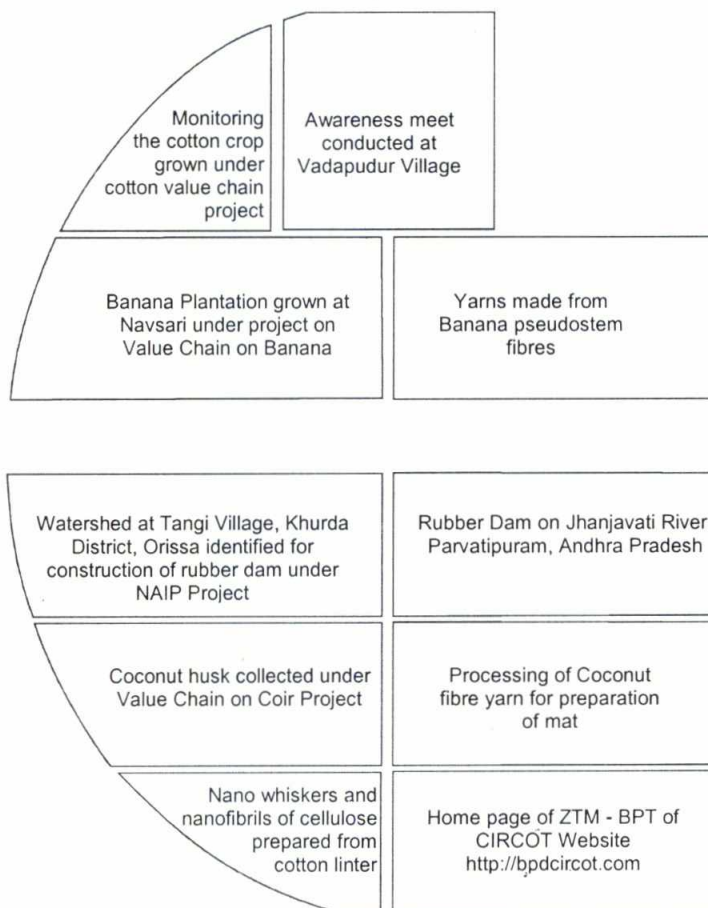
Monitoring the cotton crop grown under cotton value chain project

Awareness meet conducted at Vadapudur Village

Banana Plantation grown at Navsari under project on Value Chain on Banana

Yarns made from Banana pseudostem fibres

Watershed at Tangi Village, Khurda District, Orissa identified for construction of rubber dam under NAIP Project

Rubber Dam on Jhanjavati River Parvatipuram, Andhra Pradesh

Coconut husk collected under Value Chain on Coir Project

Processing of Coconut fibre yarn for preparation of mat

Nano whiskers and nanofibrils of cellulose prepared from cotton linter

Home page of ZTM - BPT of CIRCOT Website http://bpdcircot.com